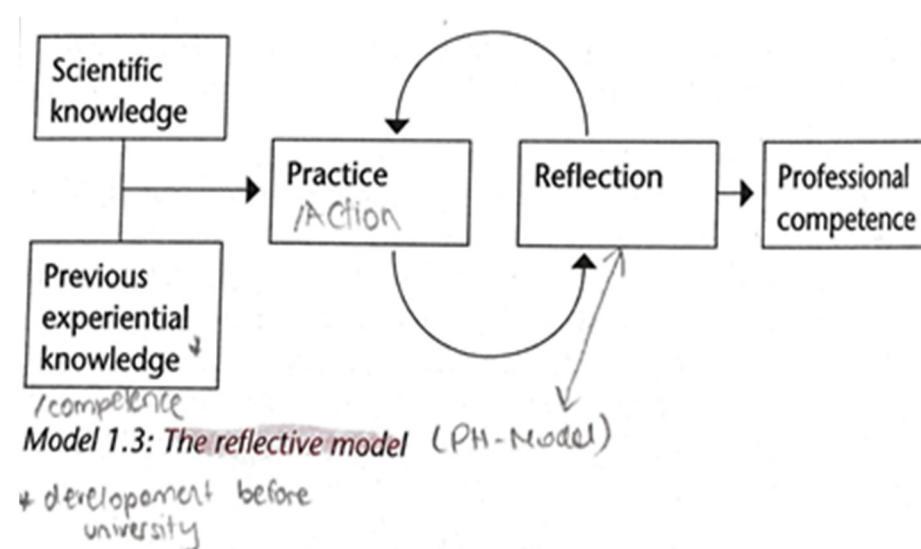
Scientific knowledge

Practice /Action

Reflection

Professional competence

Previous experiential knowledge *
/competence

Model 1.3: The reflective model (PH-Model)

* developoment before university